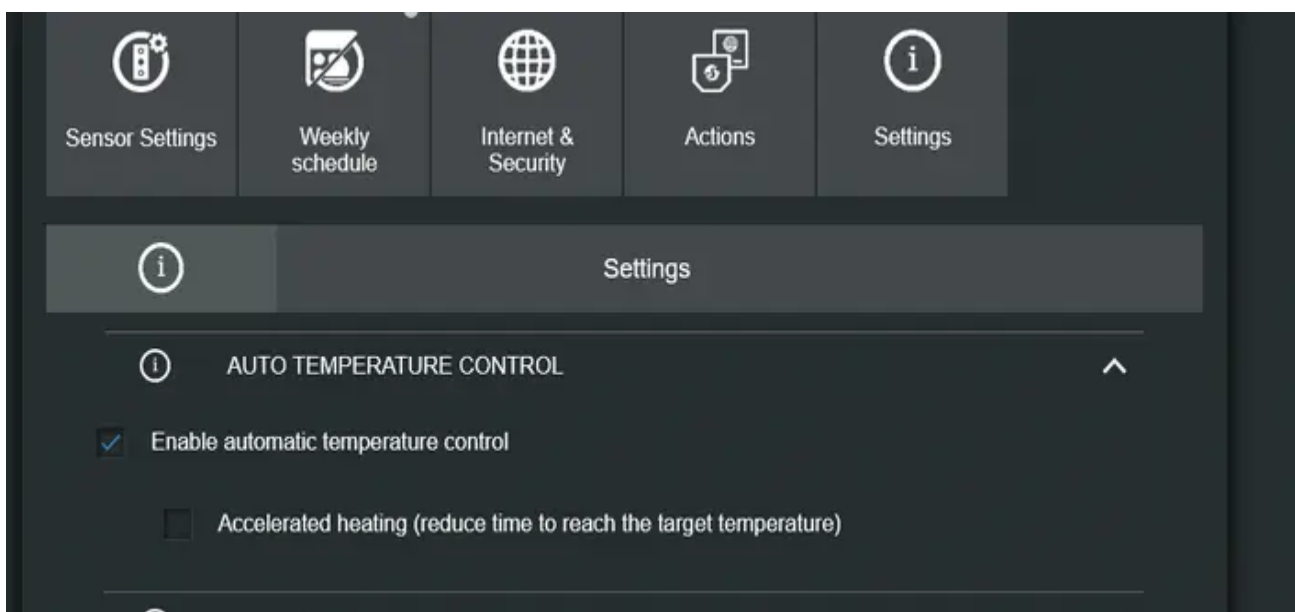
Sensor Settings

Weekly schedule

Internet & Security

Actions

Settings

Settings

AUTO TEMPERATURE CONTROL

Enable automatic temperature control

Accelerated heating (reduce time to reach the target temperature)